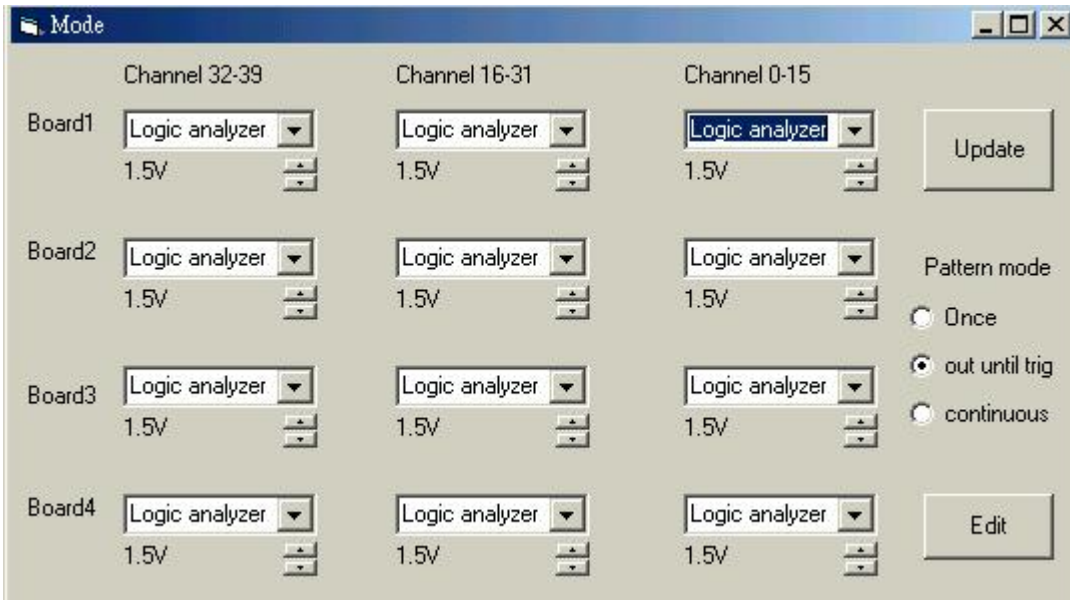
Mode

Channel 32-39 Channel 16-31 Channel 0-15

Board1 Logic analyzer 1.5V Logic analyzer 1.5V Logic analyzer 1.5V

Update

Board2 Logic analyzer 1.5V Logic analyzer 1.5V Logic analyzer 1.5V

Pattern mode
Once
out until trig
continuous

Board3 Logic analyzer 1.5V Logic analyzer 1.5V Logic analyzer 1.5V

Board4 Logic analyzer 1.5V Logic analyzer 1.5V Logic analyzer 1.5V

Edit